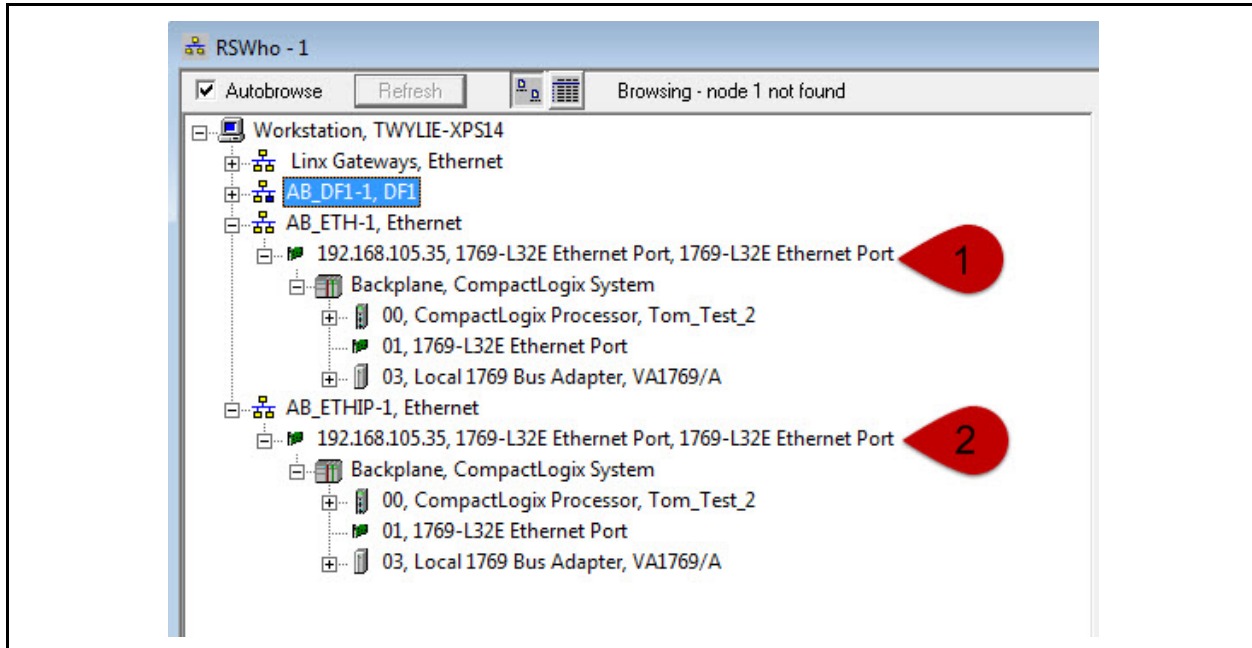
RSWho - 1

Autobrowse Refresh Browsing - node 1 not found

Workstation, TWYLIE-XPS14
Linx Gateways, Ethernet
AB_DF1-1, DF1
AB_ETH-1, Ethernet
192.168.105.35, 1769-L32E Ethernet Port, 1769-L32E Ethernet Port
Backplane, CompactLogix System
00, CompactLogix Processor, Tom_Test_2
01, 1769-L32E Ethernet Port
03, Local 1769 Bus Adapter, VA1769/A
AB_ETHIP-1, Ethernet
192.168.105.35, 1769-L32E Ethernet Port, 1769-L32E Ethernet Port
Backplane, CompactLogix System
00, CompactLogix Processor, Tom_Test_2
01, 1769-L32E Ethernet Port
03, Local 1769 Bus Adapter, VA1769/A

1

2